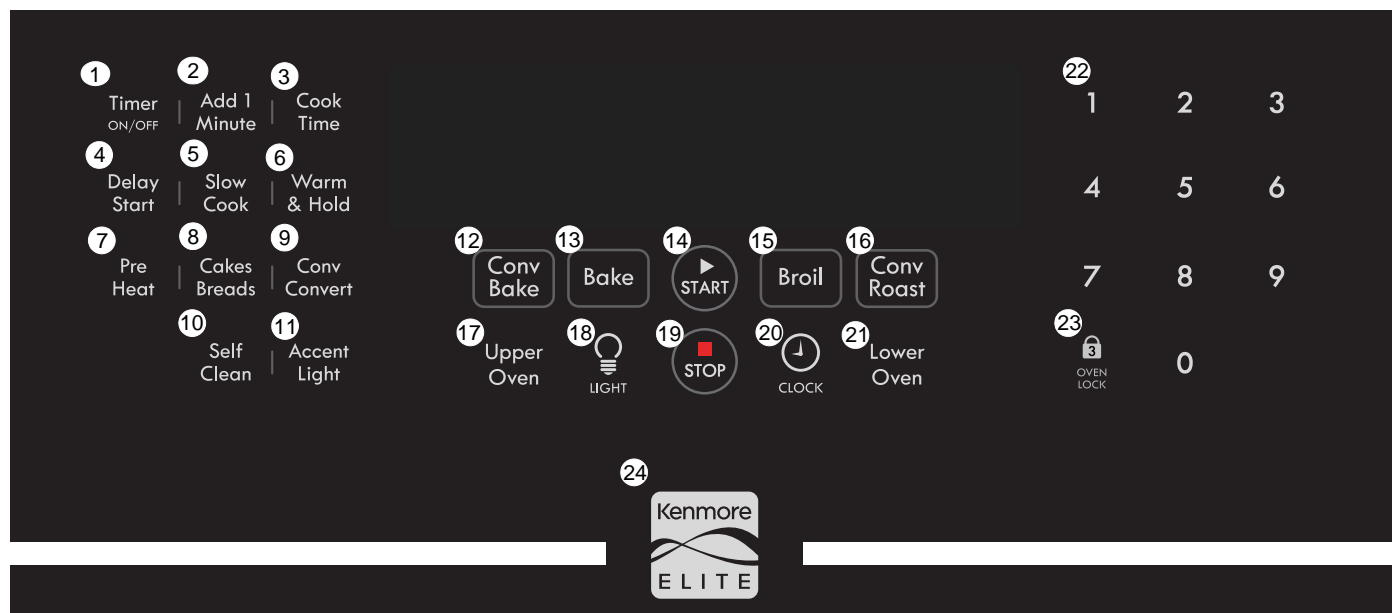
1 Timer ON/OFF
2 Add 1 Minute
3 Cook Time
4 Delay Start
5 Slow Cook
6 Warm & Hold
7 Pre Heat
8 Cakes Breads
9 Conv Convert
10 Self Clean
11 Accent Light

12 Conv Bake
13 Bake
14 START
15 Broil
16 Conv Roast
17 Upper Oven
18 LIGHT
19 STOP
20 CLOCK
21 Lower Oven

22
1 2 3
4 5 6
7 8 9
23 3 OVEN LOCK
0

24 Kenmore ELITE